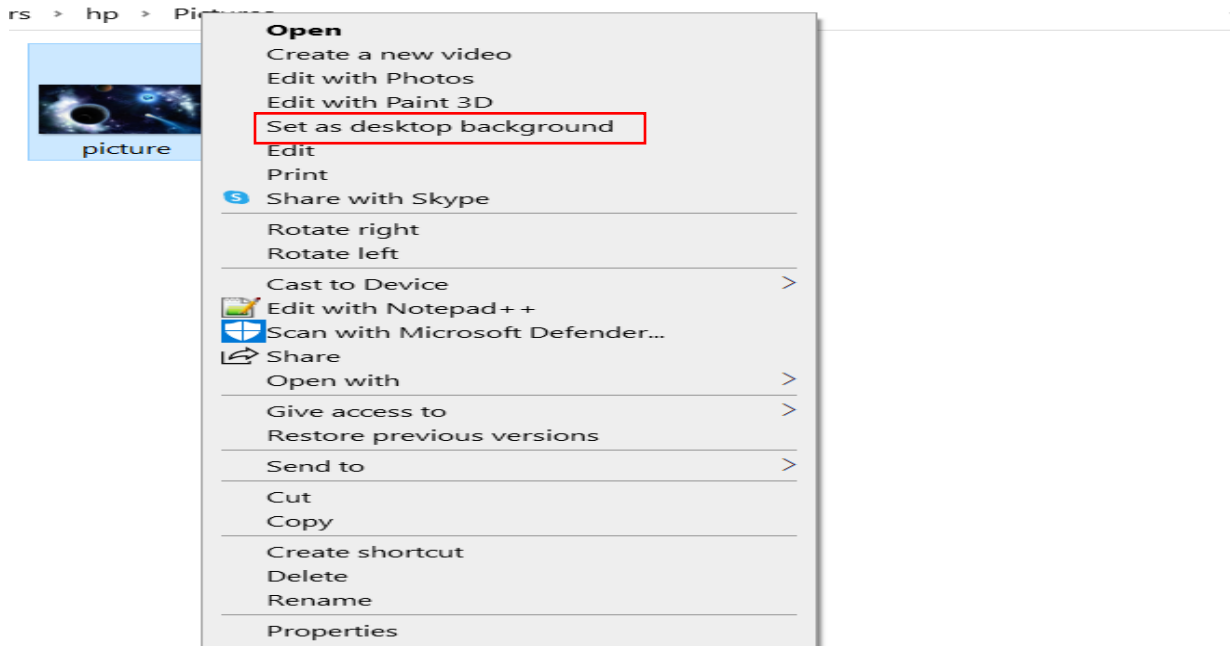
rs > hp > Pict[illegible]

picture

Open
Create a new video
Edit with Photos
Edit with Paint 3D
Set as desktop background
Edit
Print
Share with Skype

Rotate right
Rotate left

Cast to Device >
Edit with Notepad++
Scan with Microsoft Defender...
Share
Open with >

Give access to >
Restore previous versions

Send to >

Cut
Copy

Create shortcut
Delete
Rename

Properties